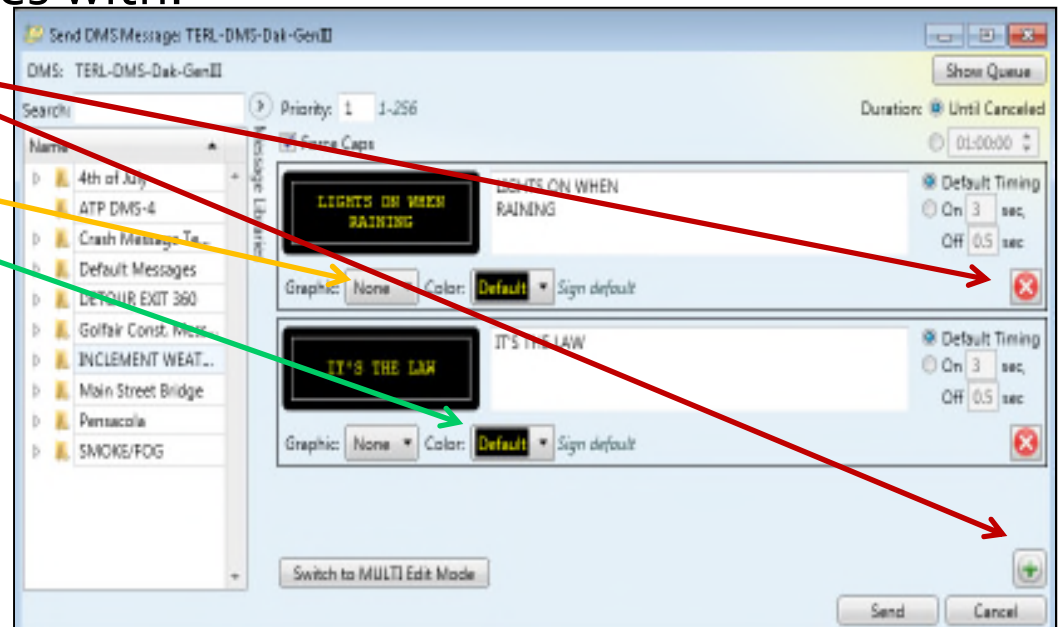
Send DMS Message: TERL-DMS-Dak-GenIII

DMS: TERL-DMS-Dak-GenIII

Show Queue

Search

Priority: 1 1-256

Duration: Until Canceled

01:00:00

Force Caps

Message Library

Name

4th of July

ATP DMS-4

Crash Message Te...

Default Messages

DETOUR EXIT 360

Golfair Const. Mess...

INCLEMENT WEAT...

Main Street Bridge

Pensacola

SMOKE/FOG

LIGHTS ON WHEN RAINING

LIGHTS ON WHEN RAINING

Default Timing

On 3 sec

Off 0.5 sec

Graphic: None Color: Default Sign default

IT'S THE LAW

IT'S THE LAW

Default Timing

On 3 sec

Off 0.5 sec

Graphic: None Color: Default Sign default

Switch to MULTI Edit Mode

Send

Cancel